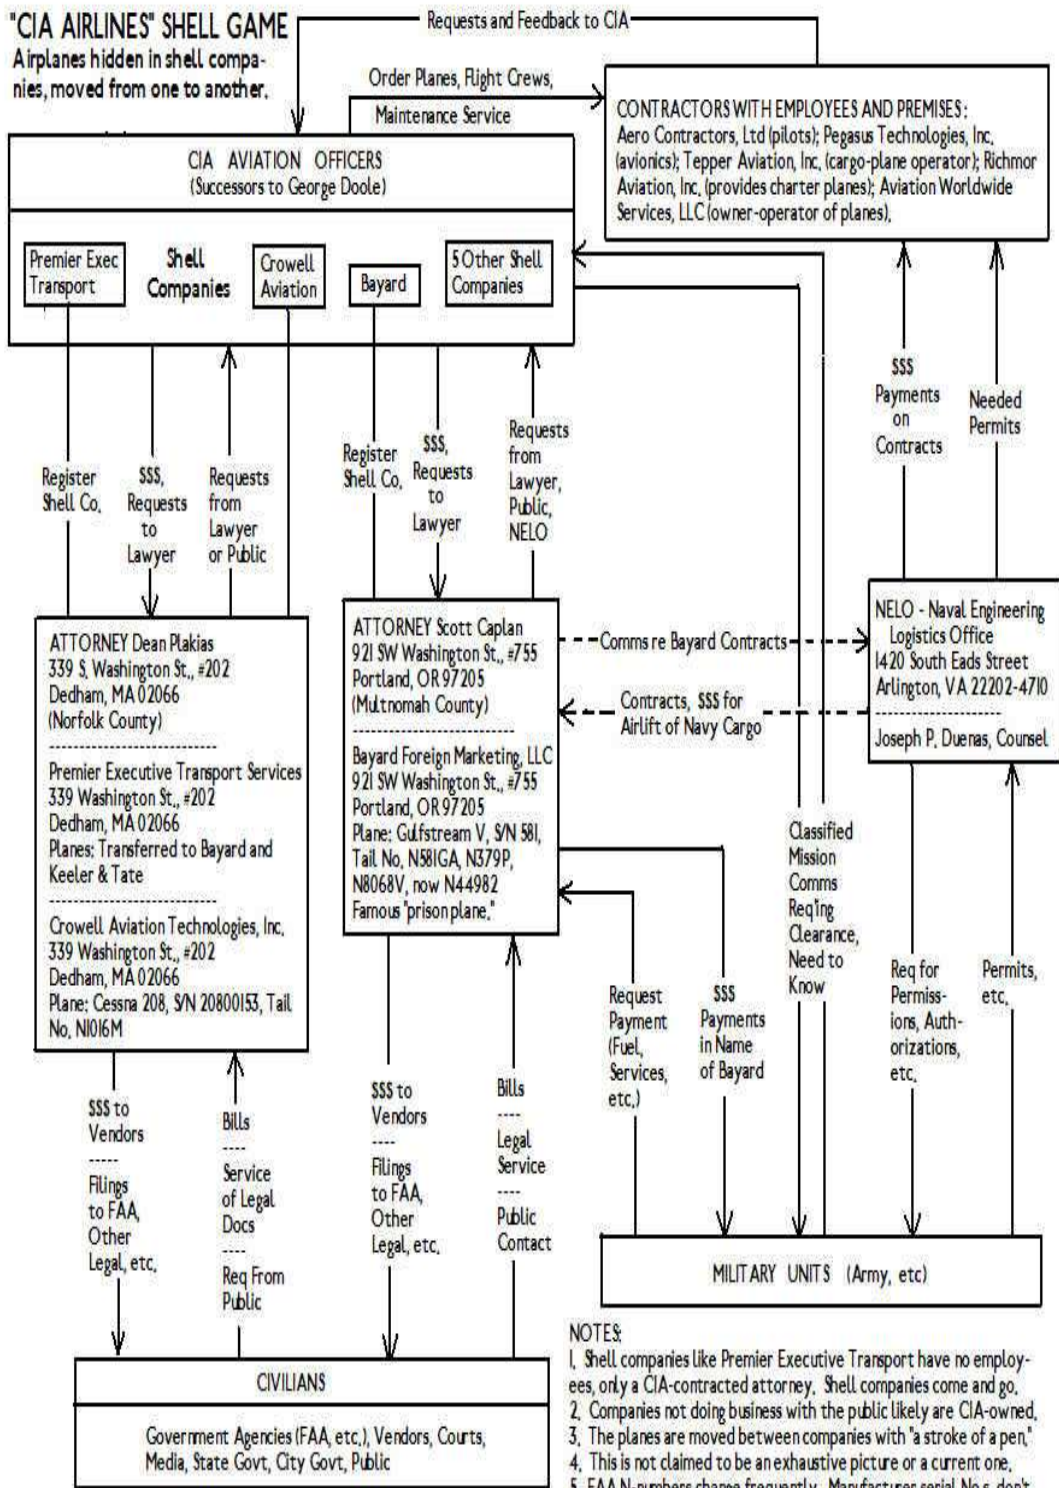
"CIA AIRLINES" SHELL GAME
Airplanes hidden in shell companies, moved from one to another.

Requests and Feedback to CIA

Order Planes, Flight Crews, Maintenance Service

CONTRACTORS WITH EMPLOYEES AND PREMISES: Aero Contractors, Ltd (pilots); Pegasus Technologies, Inc, (avionics); Tepper Aviation, Inc, (cargo-plane operator); Richmor Aviation, Inc, (provides charter planes); Aviation Worldwide Services, LLC (owner-operator of planes).

CIA AVIATION OFFICERS
(Successors to George Doole)

Premier Exec Transport

Shell Companies

Crowell Aviation

Bayard

5 Other Shell Companies

Register Shell Co,

$$$, Requests to Lawyer

Requests from Lawyer or Public

Register Shell Co,

$$$, Requests to Lawyer

Requests from Lawyer, Public, NELO

$$$ Payments on Contracts

Needed Permits

ATTORNEY Dean Plakias
339 S, Washington St., #202
Dedham, MA 02066
(Norfolk County)

Premier Executive Transport Services
339 Washington St., #202
Dedham, MA 02066
Planes: Transferred to Bayard and Keeler & Tate

Crowell Aviation Technologies, Inc,
339 Washington St., #202
Dedham, MA 02066
Plane: Cessna 208, S/N 20800153, Tail No, N1016M

ATTORNEY Scott Caplan
921 SW Washington St., #755
Portland, OR 97205
(Multnomah County)

Bayard Foreign Marketing, LLC
921 SW Washington St., #755
Portland, OR 97205
Plane: Gulfstream V, S/N 581, Tail No, N581GA, N379P, N8068V, now N44982
Famous "prison plane."

Comms re Bayard Contracts

Contracts, $$$ for Airlift of Navy Cargo

NELO - Naval Engineering Logistics Office
1420 South Eads Street
Arlington, VA 22202-4710

Joseph P. Duenas, Counsel

Classified Mission Comms Req'ing Clearance, Need to Know

Request Payment (Fuel, Services, etc,)

$$$ Payments in Name of Bayard

Req for Permissions, Authorizations, etc,

Permits, etc,

$$$ to Vendors
-----
Filings to FAA, Other Legal, etc,

Bills
----
Service of Legal Docs
----
Req From Public

$$$ to Vendors
----
Filings to FAA, Other Legal, etc,

Bills
----
Legal Service
----
Public Contact

MILITARY UNITS (Army, etc)

CIVILIANS

Government Agencies (FAA, etc,), Vendors, Courts, Media, State Govt, City Govt, Public

NOTES:
1, Shell companies like Premier Executive Transport have no employees, only a CIA-contracted attorney, Shell companies come and go,
2, Companies not doing business with the public likely are CIA-owned,
3, The planes are moved between companies with "a stroke of a pen."
4, This is not claimed to be an exhaustive picture or a current one,
5, FAA N-numbers change frequently, Manufactures serial No.s don't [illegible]